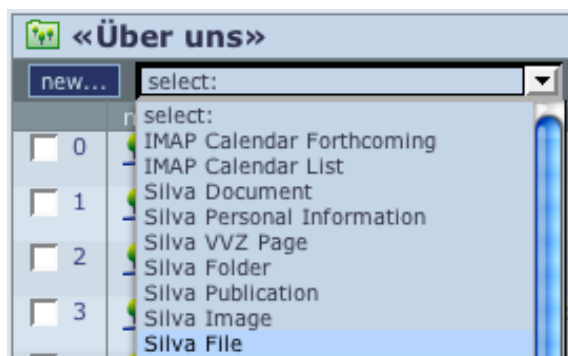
«Über uns»

new...

select:

select:
IMAP Calendar Forthcoming
IMAP Calendar List
Silva Document
Silva Personal Information
Silva VVZ Page
Silva Folder
Silva Publication
Silva Image
Silva File

0
1
2
3